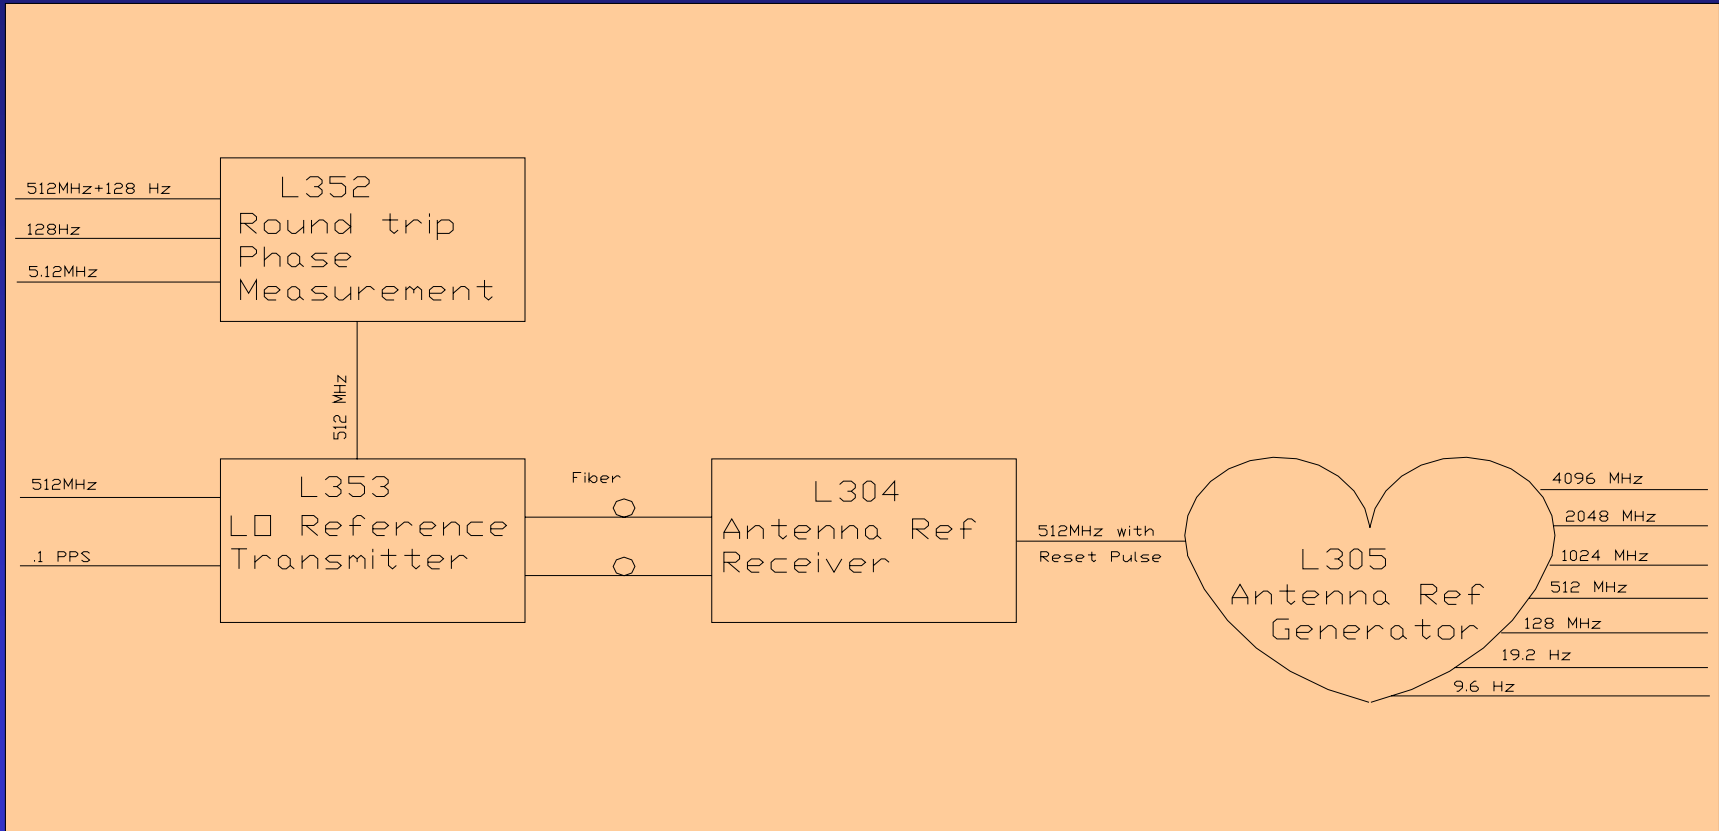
512MHz+128 Hz
128Hz
5.12MHz

L352
Round trip
Phase
Measurement

512 MHz

512MHz
.1 PPS

L353
LO Reference
Transmitter

Fiber

L304
Antenna Ref
Receiver

512MHz with
Reset Pulse

L305
Antenna Ref
Generator

4096 MHz
2048 MHz
1024 MHz
512 MHz
128 MHz
19.2 Hz
9.6 Hz